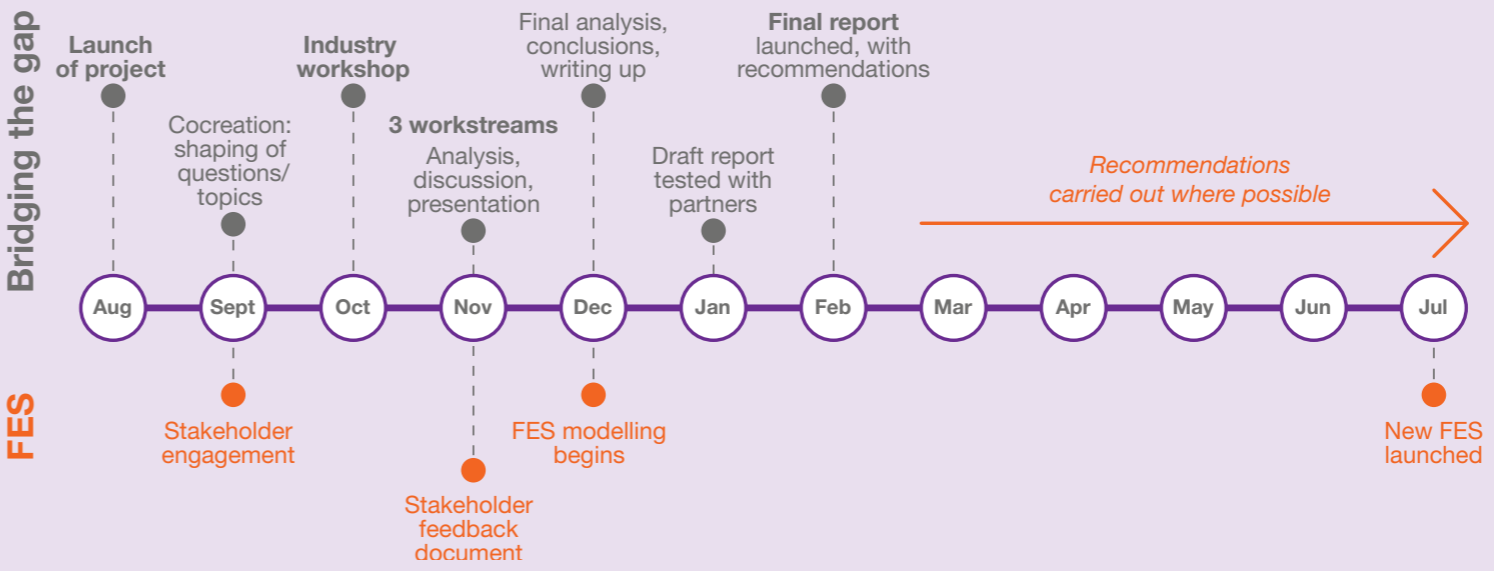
Bridging the gap

Launch of project

Cocreation: shaping of questions/ topics

Industry workshop

3 workstreams
Analysis, discussion, presentation

Final analysis, conclusions, writing up

Draft report tested with partners

Final report launched, with recommendations

Recommendations carried out where possible

Aug Sept Oct Nov Dec Jan Feb Mar Apr May Jun Jul

FES

Stakeholder engagement

Stakeholder feedback document

FES modelling begins

New FES launched